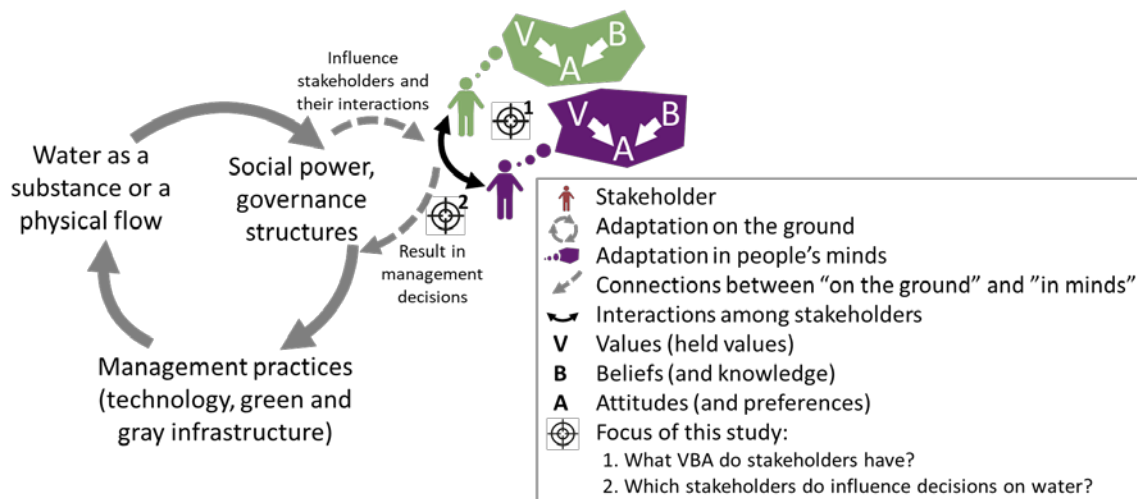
Water as a substance or a physical flow

Social power, governance structures

Management practices (technology, green and gray infrastructure)

Influence stakeholders and their interactions

Result in management decisions

V
B
A

V
B
A

1

2

Stakeholder
Adaptation on the ground
Adaptation in people's minds
Connections between "on the ground" and "in minds"
Interactions among stakeholders
V Values (held values)
B Beliefs (and knowledge)
A Attitudes (and preferences)
Focus of this study:
1. What VBA do stakeholders have?
2. Which stakeholders do influence decisions on water?